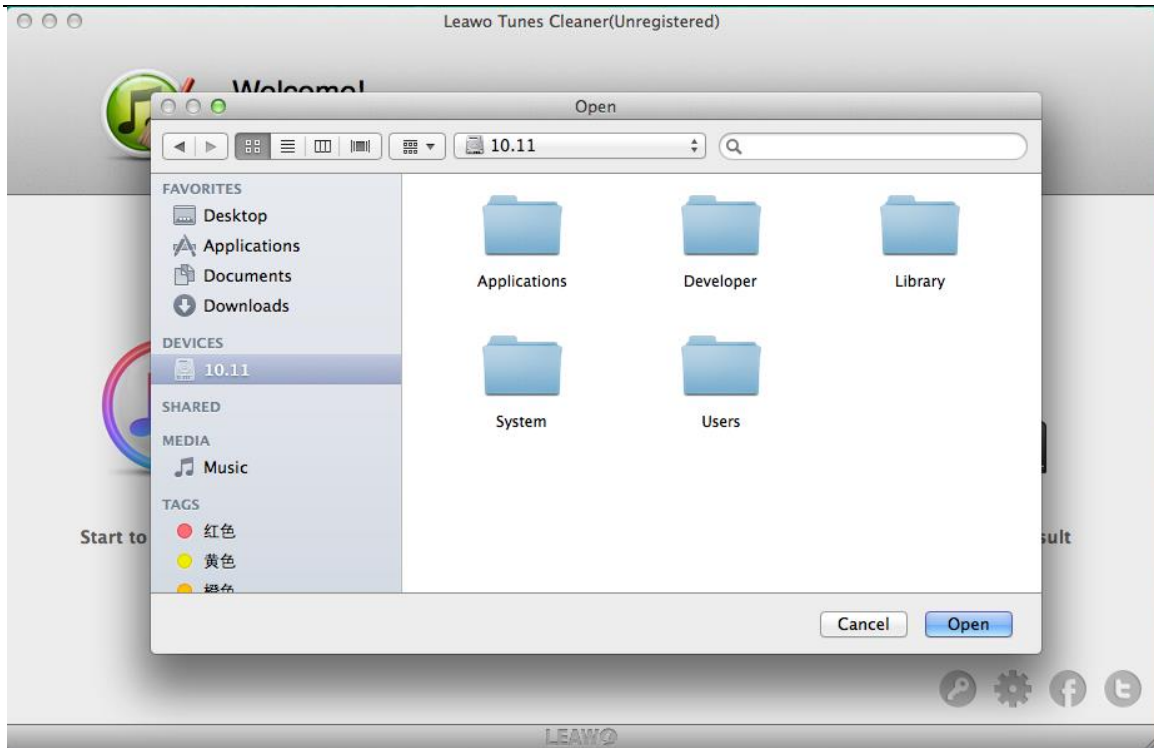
Leawo Tunes Cleaner(Unregistered)

Welcome!

Open

10.11

FAVORITES
Desktop
Applications
Documents
Downloads

DEVICES
10.11

SHARED

MEDIA
Music

TAGS
红色
黄色
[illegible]

Applications
Developer
Library
System
Users

Start to

sult

Cancel
Open

LEAWO